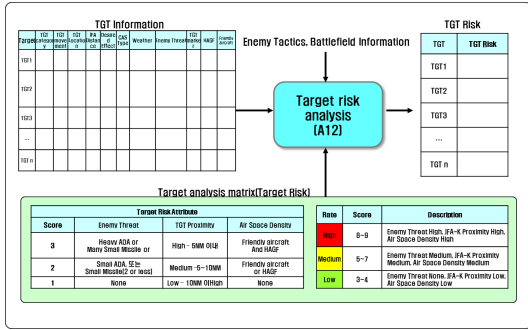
TGT Information

| Target | TGT category | TGT movement | TGT location | IFA Distance | Desired Effect | CAS Type | Weather | Enemy Threat | TGT moment | HAGF | Friendly aircraft |
|---|---|---|---|---|---|---|---|---|---|---|---|
| TGT1 | | | | | | | | | | | |
| TGT2 | | | | | | | | | | | |
| TGT3 | | | | | | | | | | | |
| ... | | | | | | | | | | | |
| TGT n | | | | | | | | | | | |

Enemy Tactics, Battlefield Information

Target risk analysis (A12)

TGT Risk

| TGT | TGT Risk |
|---|---|
| TGT1 | |
| TGT2 | |
| TGT3 | |
| ... | |
| TGT n | |

Target analysis matrix(Target Risk)

| Target Risk Attribute | | | |
|---|---|---|---|
| Score | Enemy Threat | TGT Proximity | Air Space Density |
| 3 | Heavy ADA or Many Small Missile or | High - 5NM 이내 | Friendly aircraft And HAGF |
| 2 | Small ADA 또는 Small Missile(2 or less) | Medium - 5~10NM | Friendly aircraft or HAGF |
| 1 | None | Low - 10NM 이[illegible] | None |

| Rate | Score | Description |
|---|---|---|
| High | 8~9 | Enemy Threat High, IFA-K Proximity High, Air Space Density High |
| Medium | 5~7 | Enemy Threat Medium, IFA-K Proximity Medium, Air Space Density Medium |
| Low | 3~4 | Enemy Threat None, IFA-K Proximity Low, Air Space Density Low |